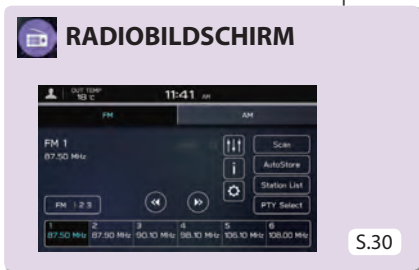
RADIOBILDSCHIRM

OUT TEMP 18°C 11:41 AM

FM AM

FM 1
87.50 MHz

Scan
AutoStore
Station List
PTY Select

FM 1 2 3

| 1 | 2 | 3 | 4 | 5 | 6 |
|---|---|---|---|---|---|
| 87.50 MHz | 87.50 MHz | 90.10 MHz | 98.10 MHz | 106.10 MHz | 108.00 MHz |

S.30